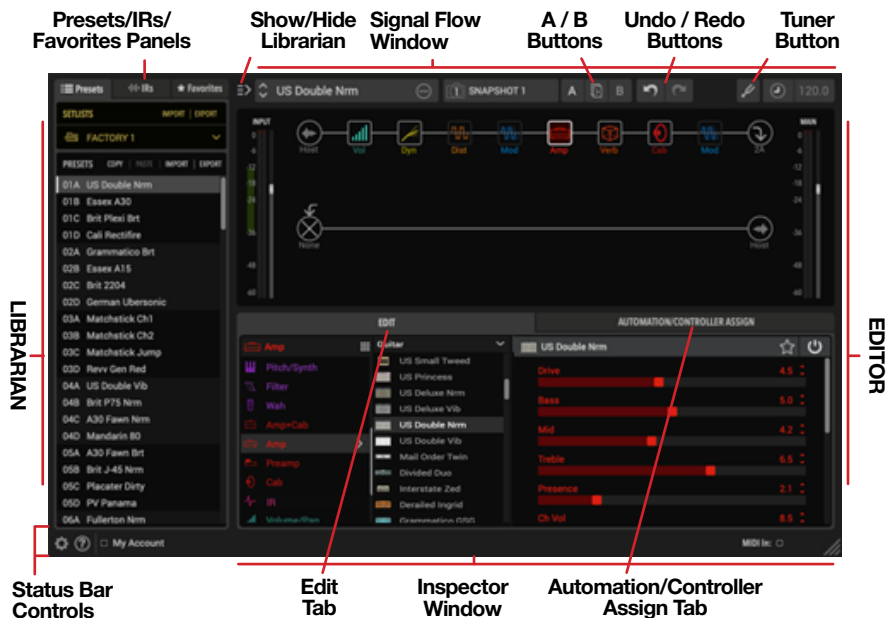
Presets/IRs/ Favorites Panels

Show/Hide Librarian

Signal Flow Window

A / B Buttons

Undo / Redo Buttons

Tuner Button

Presets
IRs
Favorites
US Double Nrm
SNAPSHOT 1
A
B
120.0

SETLISTS
IMPORT
EXPORT
FACTORY 1
PRESETS
COPY
PASTE
IMPORT
EXPORT
01A US Double Nrm
01B Essex A30
01C Brit Plexi Brt
01D Cali Rectifire
02A Grammatico Brt
02B Essex A15
02C Brit 2204
02D German Ubersonic
03A Matchstick Ch1
03B Matchstick Ch2
03C Matchstick Jump
03D Revv Gen Red
04A US Double Vib
04B Brit P75 Nrm
04C A30 Fawn Nrm
04D Mandarin 80
05A A30 Fawn Brt
05B Brit J-45 Nrm
05C Placater Dirty
05D PV Panama
06A Fullerton Nrm

INPUT
MAIN
Host
Vol
Dyn
Dist
Mod
Amp
Verb
Lab
Mod
2A
None
Host

EDIT
AUTOMATION/CONTROLLER ASSIGN
Amp
Pitch/Synth
Filter
Wah
Amp+Cab
Amp
Preamp
Cab
IR
Volume/Pan
Guitar
US Small Tweed
US Princess
US Deluxe Nrm
US Deluxe Vib
US Double Nrm
US Double Vib
Mail Order Twin
Divided Duo
Interstate Zed
Derailed Ingrid
Grammatico GSG
US Double Nrm
Drive 4.5
Bass 5.0
Mid 4.2
Treble 6.5
Presence 2.1
Ch Vol 8.5

My Account
MIDI In:

LIBRARIAN

EDITOR

Status Bar Controls

Edit Tab

Inspector Window

Automation/Controller Assign Tab